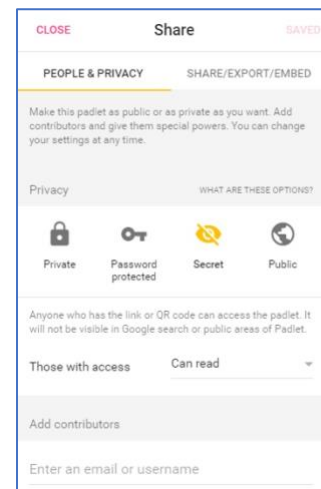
CLOSE

Share

SAVED

PEOPLE & PRIVACY

SHARE/EXPORT/EMBED

Make this padlet as public or as private as you want. Add contributors and give them special powers. You can change your settings at any time.

Privacy

WHAT ARE THESE OPTIONS?

Private

Password protected

Secret

Public

Anyone who has the link or QR code can access the padlet. It will not be visible in Google search or public areas of Padlet.

Those with access

Can read

Add contributors

Enter an email or username